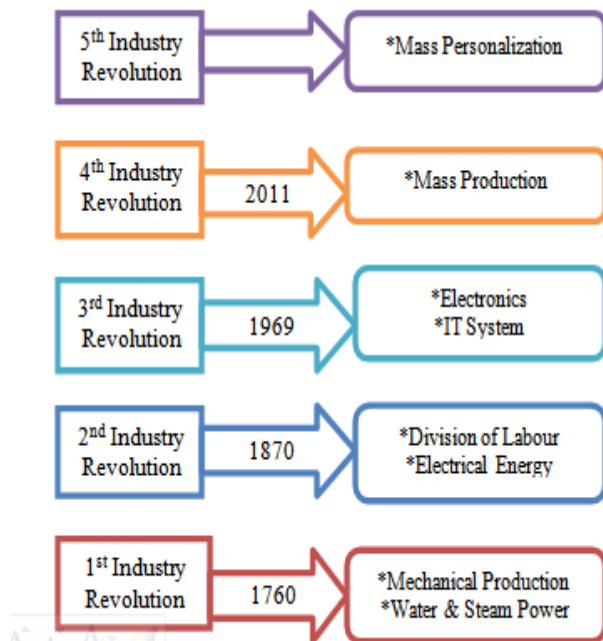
5$^{th}$ Industry Revolution

*Mass Personalization

4$^{th}$ Industry Revolution

2011

*Mass Production

3$^{rd}$ Industry Revolution

1969

*Electronics
*IT System

2$^{nd}$ Industry Revolution

1870

*Division of Labour
*Electrical Energy

1$^{st}$ Industry Revolution

1760

*Mechanical Production
*Water & Steam Power